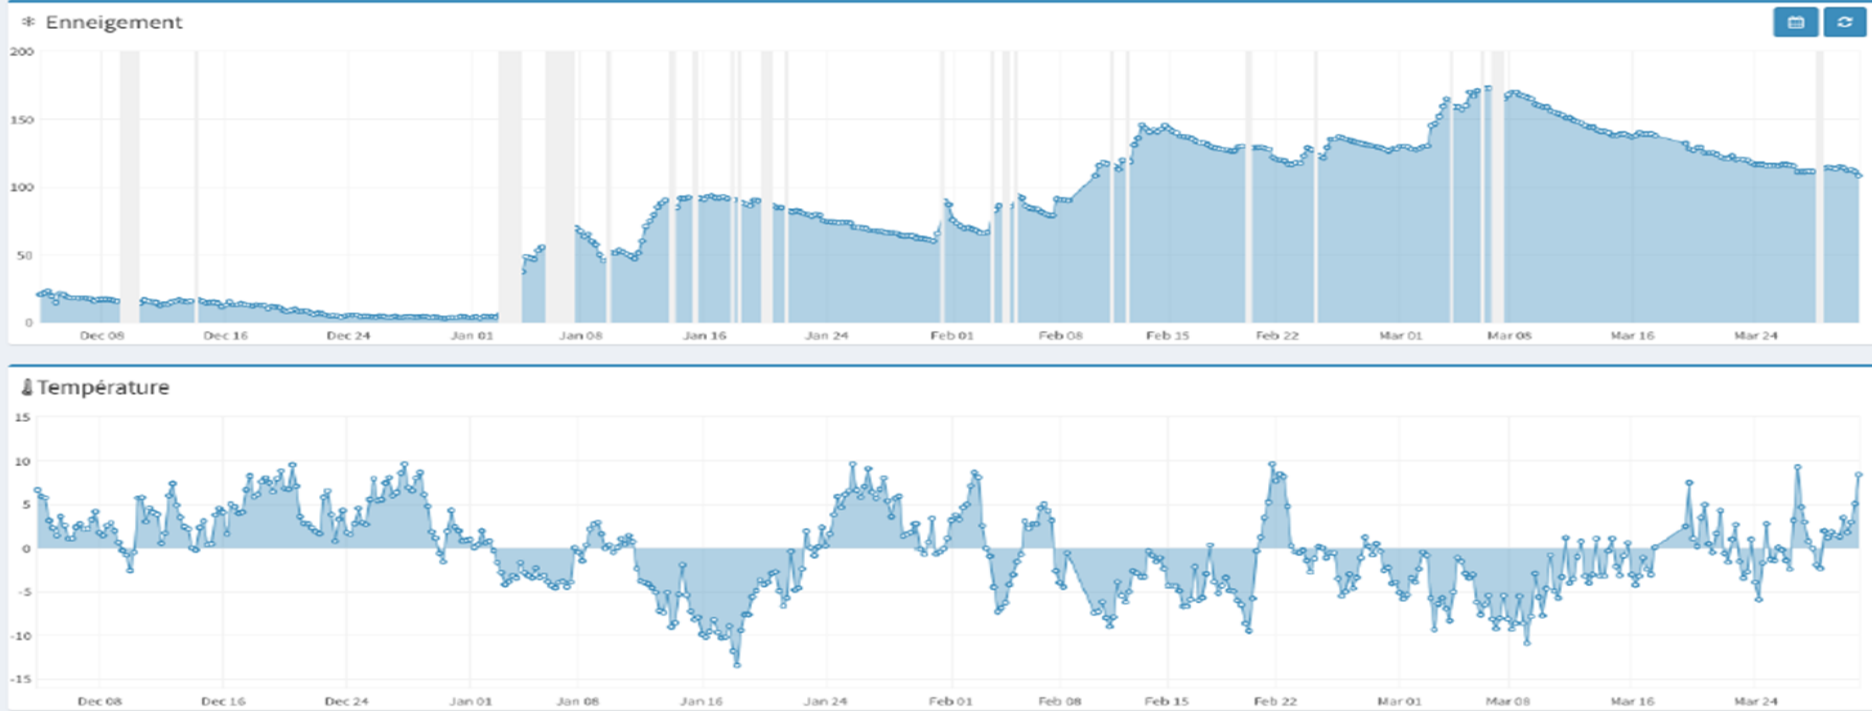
Enneigement

200
150
100
50
0

Dec 08 Dec 16 Dec 24 Jan 01 Jan 08 Jan 16 Jan 24 Feb 01 Feb 08 Feb 15 Feb 22 Mar 01 Mar 08 Mar 16 Mar 24

Température

15
10
5
0
-5
-10
-15

Dec 08 Dec 16 Dec 24 Jan 01 Jan 08 Jan 16 Jan 24 Feb 01 Feb 08 Feb 15 Feb 22 Mar 01 Mar 08 Mar 16 Mar 24